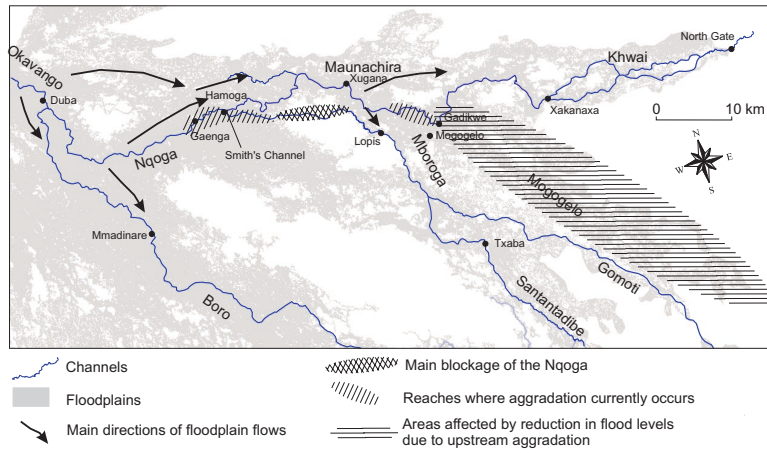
Okavango
Duba
Hamoga
Gaenga
Smith's Channel
Nqoga
Maunachira
Xugana
Lopis
Gadikwe
Mogogelo
Mboroga
Khwai
North Gate
Xakanaxa
0
10 km
N
E
S
W
Mogogelo
Mmadinare
Txaba
Gomoti
Santantadibe
Boro

Channels
Floodplains
Main directions of floodplain flows
Main blockage of the Nqoga
Reaches where aggradation currently occurs
Areas affected by reduction in flood levels due to upstream aggradation